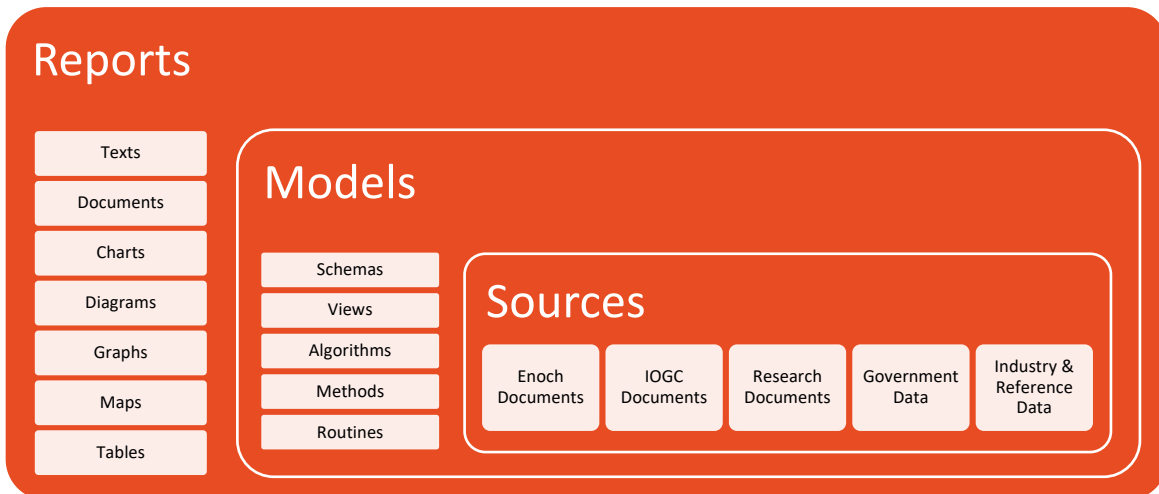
Reports

Texts

Documents

Charts

Diagrams

Graphs

Maps

Tables

Models

Schemas

Views

Algorithms

Methods

Routines

Sources

Enoch Documents

IOGC Documents

Research Documents

Government Data

Industry & Reference Data